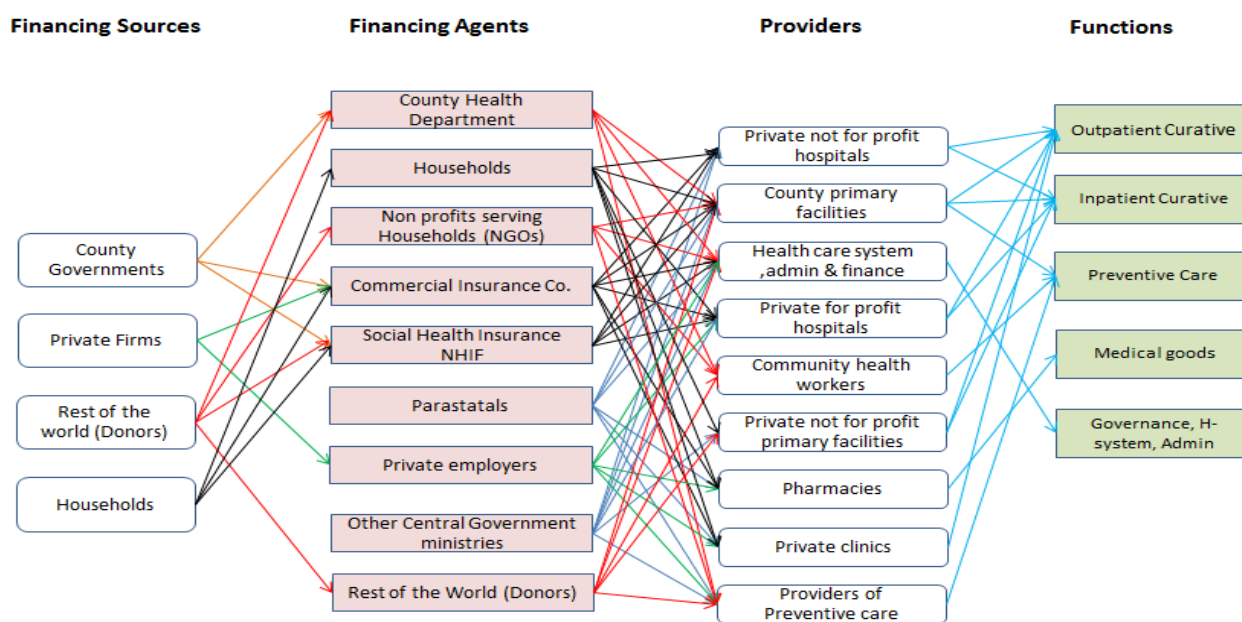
Financing Sources

County Governments

Private Firms

Rest of the world (Donors)

Households

Financing Agents

County Health Department

Households

Non profits serving Households (NGOs)

Commercial Insurance Co.

Social Health Insurance NHIF

Parastatals

Private employers

Other Central Government ministries

Rest of the World (Donors)

Providers

Private not for profit hospitals

County primary facilities

Health care system ,admin & finance

Private for profit hospitals

Community health workers

Private not for profit primary facilities

Pharmacies

Private clinics

Providers of Preventive care

Functions

Outpatient Curative

Inpatient Curative

Preventive Care

Medical goods

Governance, H-system, Admin